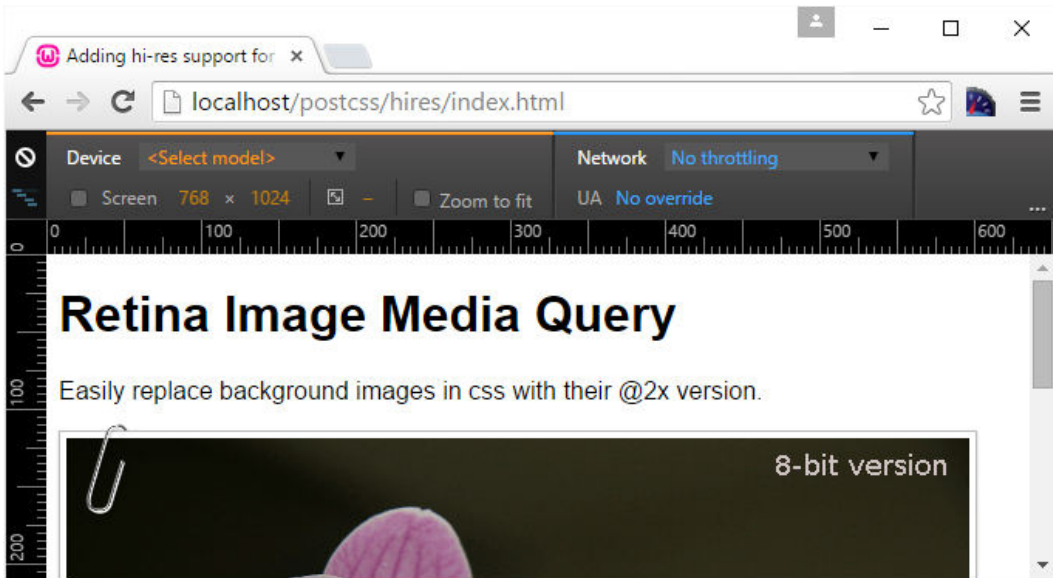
Adding hi-res support for ×

localhost/postcss/hires/index.html

Device <Select model>

Screen 768 × 1024 –

Zoom to fit

Network No throttling

UA No override

...

0 100 200 300 400 500 600

0

100

200

Retina Image Media Query

Easily replace background images in css with their @2x version.

8-bit version